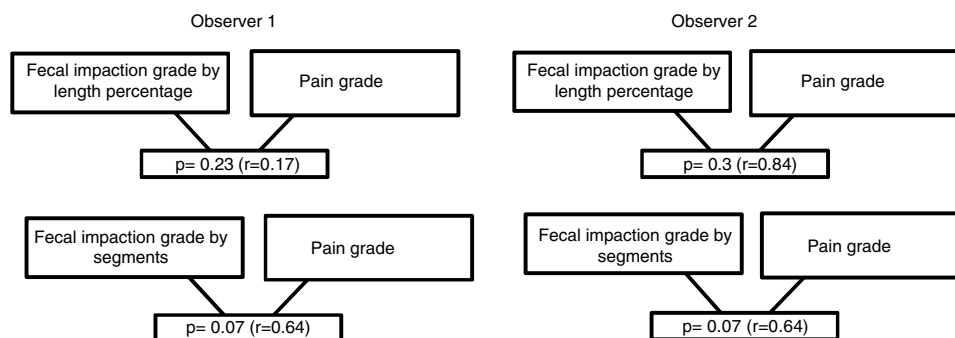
Observer 1

Fecal impaction grade by length percentage

Pain grade

p= 0.23 (r=0.17)

Fecal impaction grade by segments

Pain grade

p= 0.07 (r=0.64)

Observer 2

Fecal impaction grade by length percentage

Pain grade

p= 0.3 (r=0.84)

Fecal impaction grade by segments

Pain grade

p= 0.07 (r=0.64)